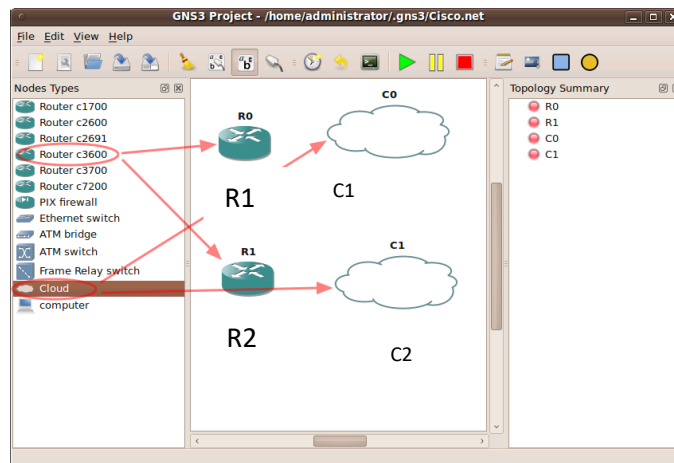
GNS3 Project - /home/administrator/.gns3/Cisco.net

File Edit View Help

Nodes Types

Router c1700
Router c2600
Router c2691
Router c3600
Router c3700
Router c7200
PIX firewall
Ethernet switch
ATM bridge
ATM switch
Frame Relay switch
Cloud
computer

R0
C0
R1
C1
R1
C1
R2
C2

Topology Summary

R0
R1
C0
C1